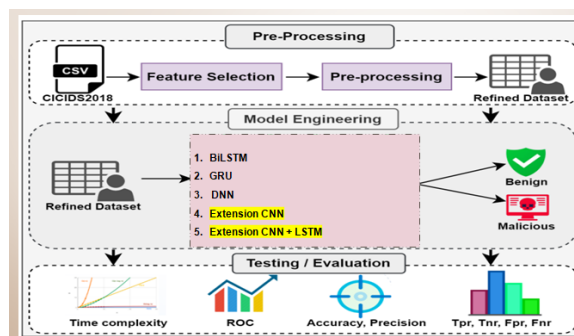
Pre-Processing

CSV

CICIDS2018

Feature Selection

Pre-processing

Refined Dataset

Model Engineering

Refined Dataset

1. BiLSTM
2. GRU
3. DNN
4. Extension CNN
5. Extension CNN + LSTM

Benign

Malicious

Testing / Evaluation

Time complexity

ROC

Accuracy, Precision

Tpr, Tnr, Fpr, Fnr